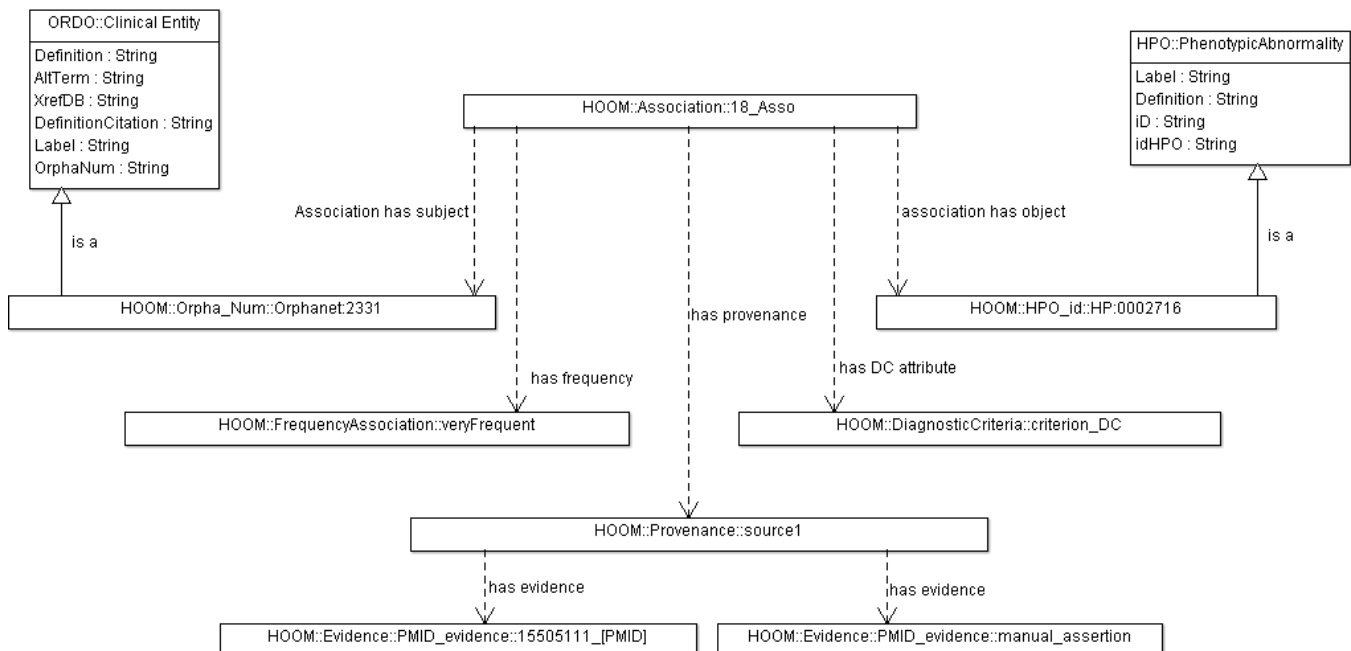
ORDO::Clinical Entity
Definition : String
AltTerm : String
XrefDB : String
DefinitionCitation : String
Label : String
OrphaNum : String

HOOM::Association::18_Asso

HPO::PhenotypicAbnormality
Label : String
Definition : String
iD : String
idHPO : String

Association has subject

association has object

is a

is a

HOOM::Orpha_Num::Orphanet:2331

has provenance

HOOM::HPO_id::HP:0002716

has frequency

has DC attribute

HOOM::FrequencyAssociation::veryFrequent

HOOM::DiagnosticCriteria::criterion_DC

HOOM::Provenance::source1

has evidence

has evidence

HOOM::Evidence::PMID_evidence::15505111_[PMID]

HOOM::Evidence::PMID_evidence::manual_assertion